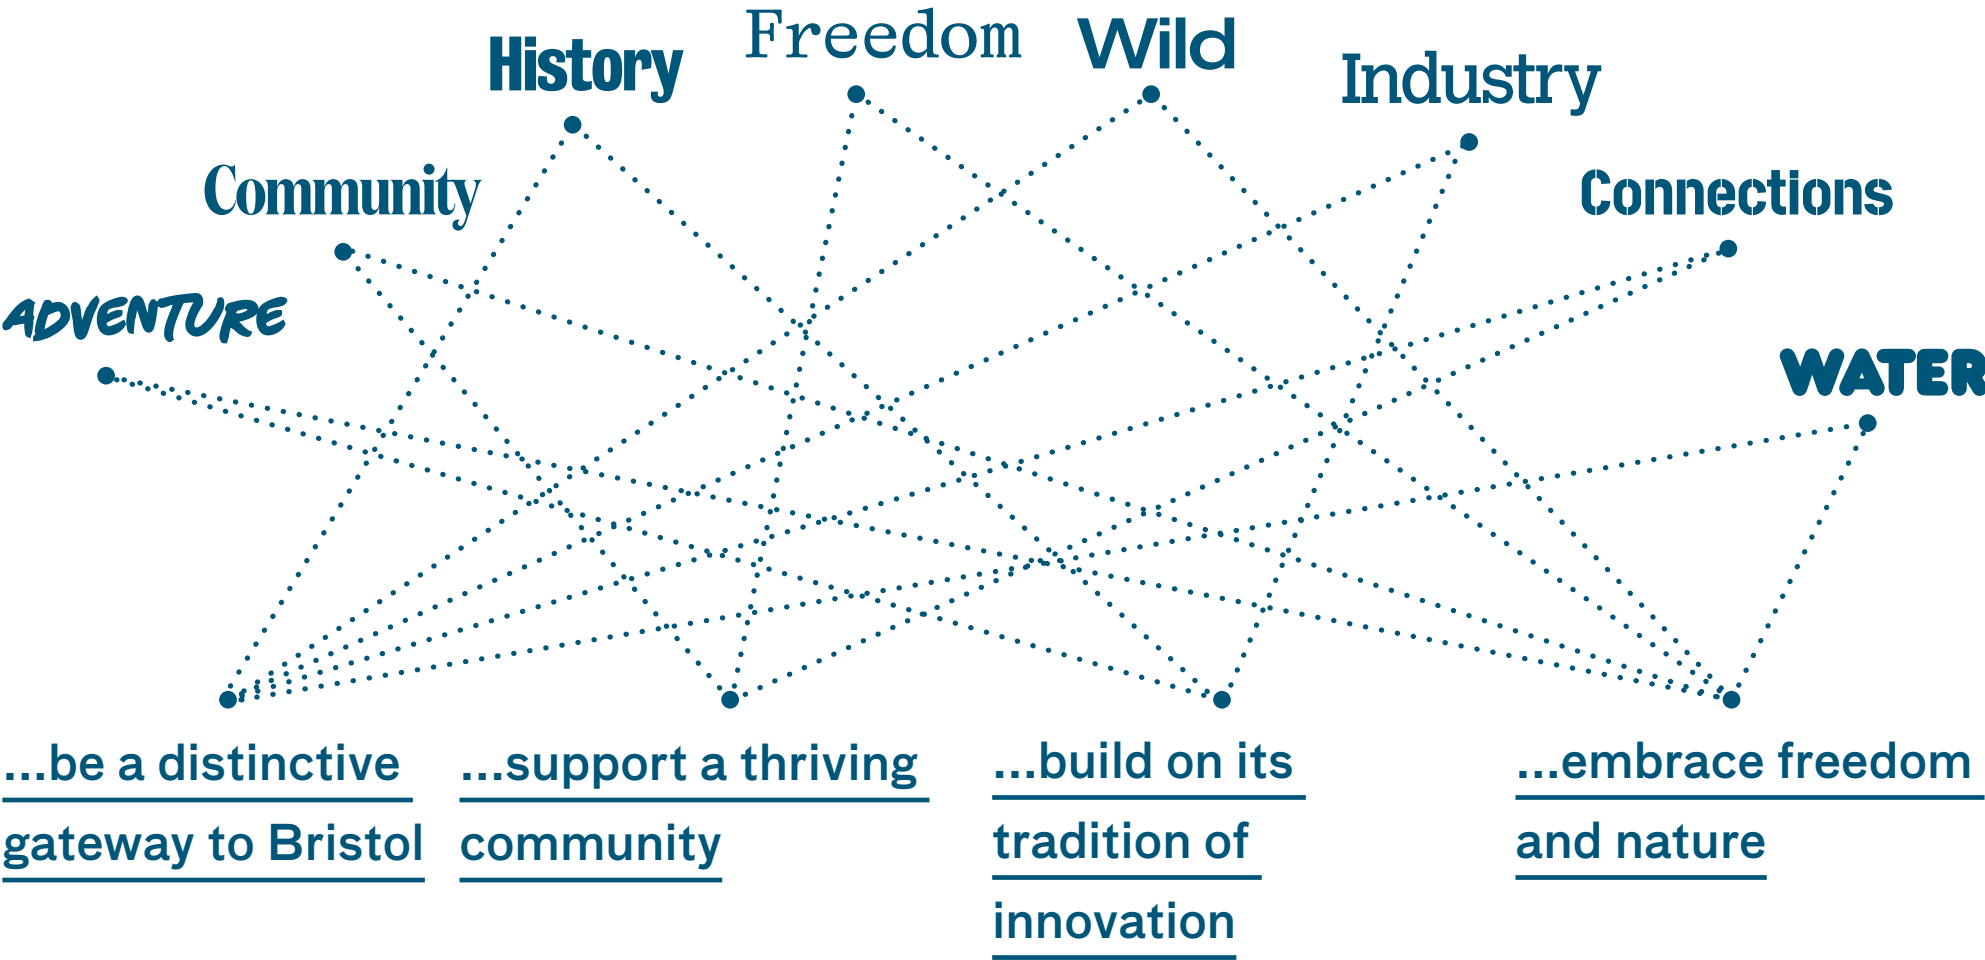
History
Freedom
Wild
Industry
Community
Connections
ADVENTURE
WATER

...be a distinctive gateway to Bristol

...support a thriving community

...build on its tradition of innovation

...embrace freedom and nature